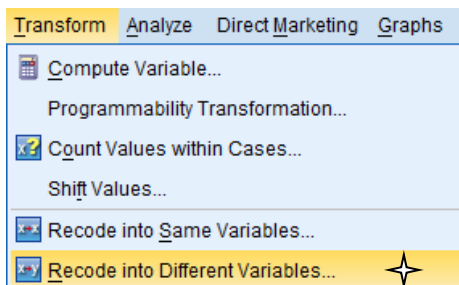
Transform Analyze Direct Marketing Graphs

Compute Variable...

Programmability Transformation...

Count Values within Cases...

Shift Values...

Recode into Same Variables...

Recode into Different Variables...